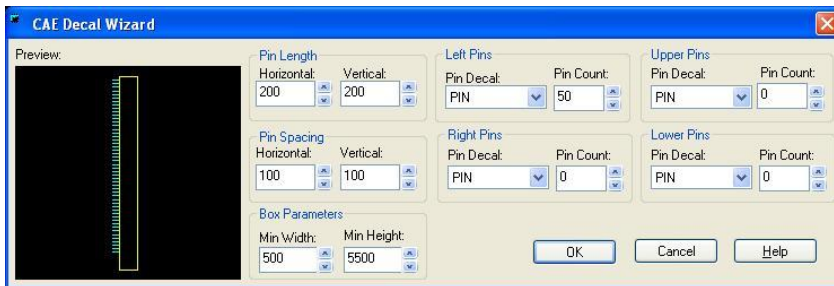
CAE Decal Wizard

Preview:

Pin Length
Horizontal: 200
Vertical: 200

Pin Spacing
Horizontal: 100
Vertical: 100

Box Parameters
Min Width: 500
Min Height: 5500

Left Pins
Pin Decal: PIN
Pin Count: 50

Right Pins
Pin Decal: PIN
Pin Count: 0

Upper Pins
Pin Decal: PIN
Pin Count: 0

Lower Pins
Pin Decal: PIN
Pin Count: 0

OK
Cancel
Help